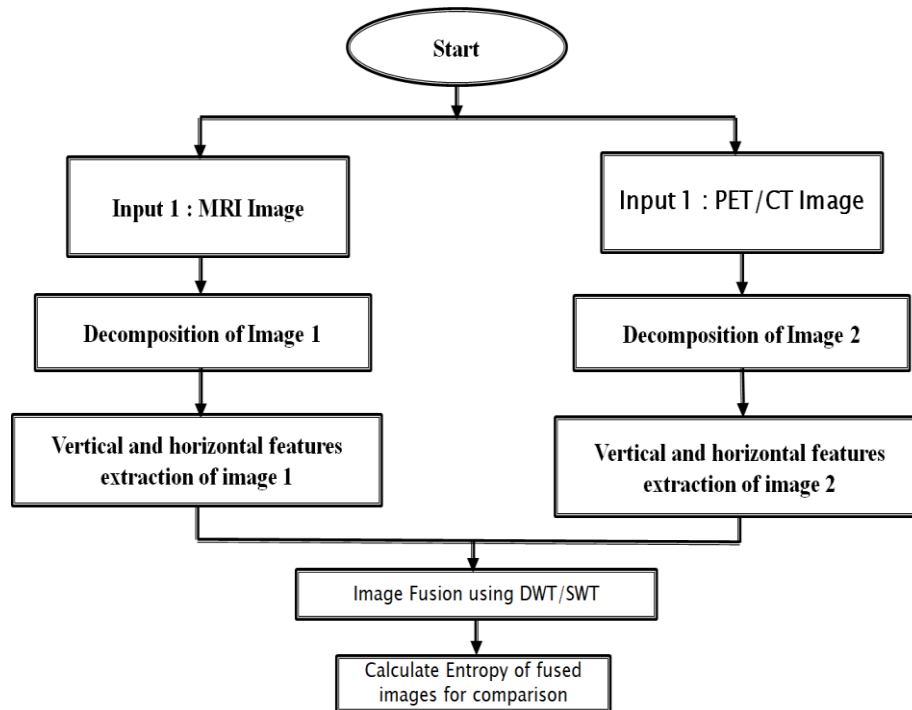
Start

Input 1 : MRI Image

Input 1 : PET/CT Image

Decomposition of Image 1

Decomposition of Image 2

Vertical and horizontal features extraction of image 1

Vertical and horizontal features extraction of image 2

Image Fusion using DWT/SWT

Calculate Entropy of fused images for comparison